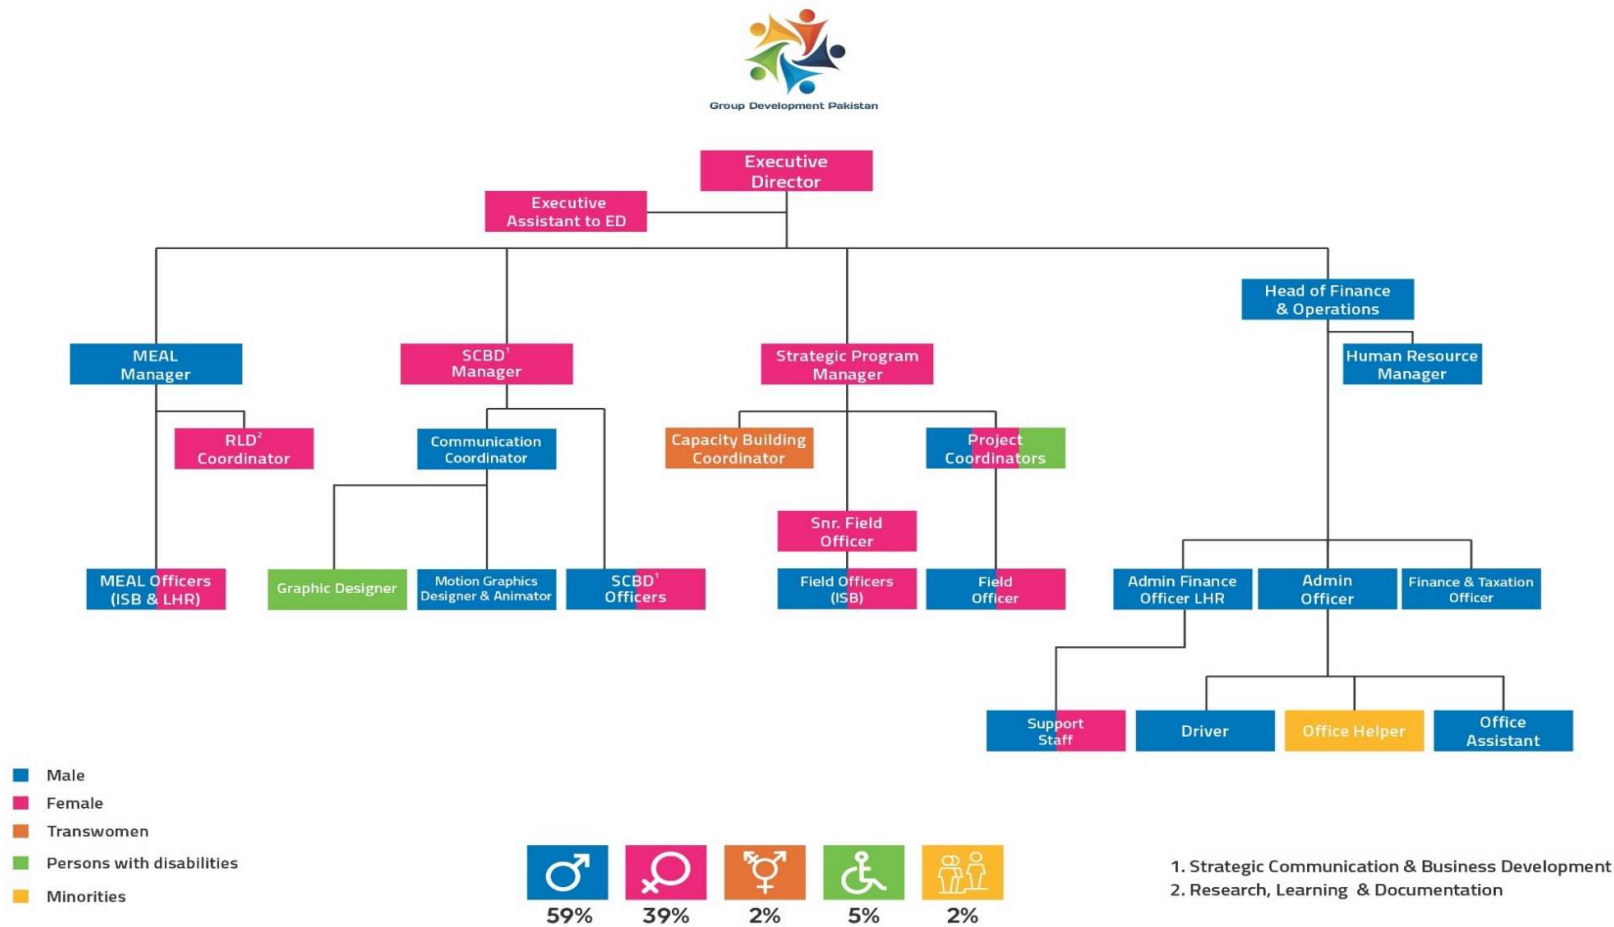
Group Development Pakistan

Executive Director

Executive Assistant to ED

MEAL Manager

SCBD$^1$ Manager

Strategic Program Manager

Head of Finance & Operations

Human Resource Manager

RLD$^2$ Coordinator

Communication Coordinator

Capacity Building Coordinator

Project Coordinators

Snr. Field Officer

MEAL Officers (ISB & LHR)

Graphic Designer

Motion Graphics Designer & Animator

SCBD$^1$ Officers

Field Officers (ISB)

Field Officer

Admin Finance Officer LHR

Admin Officer

Finance & Taxation Officer

Support Staff

Driver

Office Helper

Office Assistant

Male
Female
Transwomen
Persons with disabilities
Minorities

59%
39%
2%
5%
2%

1. Strategic Communication & Business Development
2. Research, Learning & Documentation